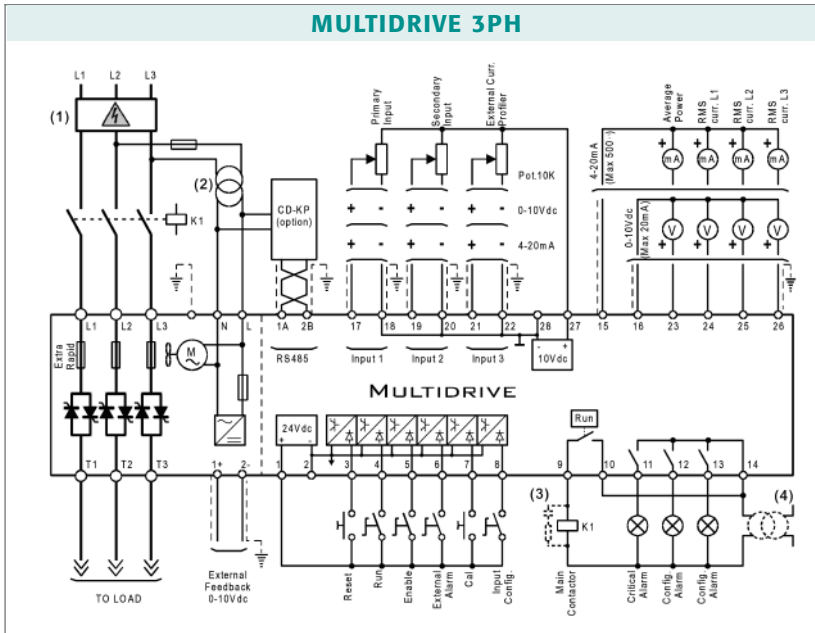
MULTIDRIVE 3PH

L1 L2 L3

(1)

(2)

K1

CD-KP (option)

Primary Input

Secondary Input

External Curr. Profiler

Pot.10K

+ - 0-10Vdc

+ - 4-20mA

4-20mA (Max 500 Ω)

0-10Vdc (Max 20mA)

Average Power

RMS curr. L1

RMS curr. L2

RMS curr. L3

mA mA mA mA

V V V V

L1 L2 L3 N L 1A 2B 17 18 19 20 21 22 28 27 15 16 23 24 25 26

RS485

Input 1 Input 2 Input 3

10Vdc

Extra Rapid

M

MULTIDRIVE

24Vdc

Run

T1 T2 T3 1+ 2- 1 2 3 4 5 6 7 8 9 10 11 12 13 14

(3)

(4)

K1

TO LOAD

External Feedback 0-10Vdc

Reset

Run

Enable

External Alarm

Cal

Input Config.

Main Contactor

Critical Alarm

Config Alarm

Config Alarm